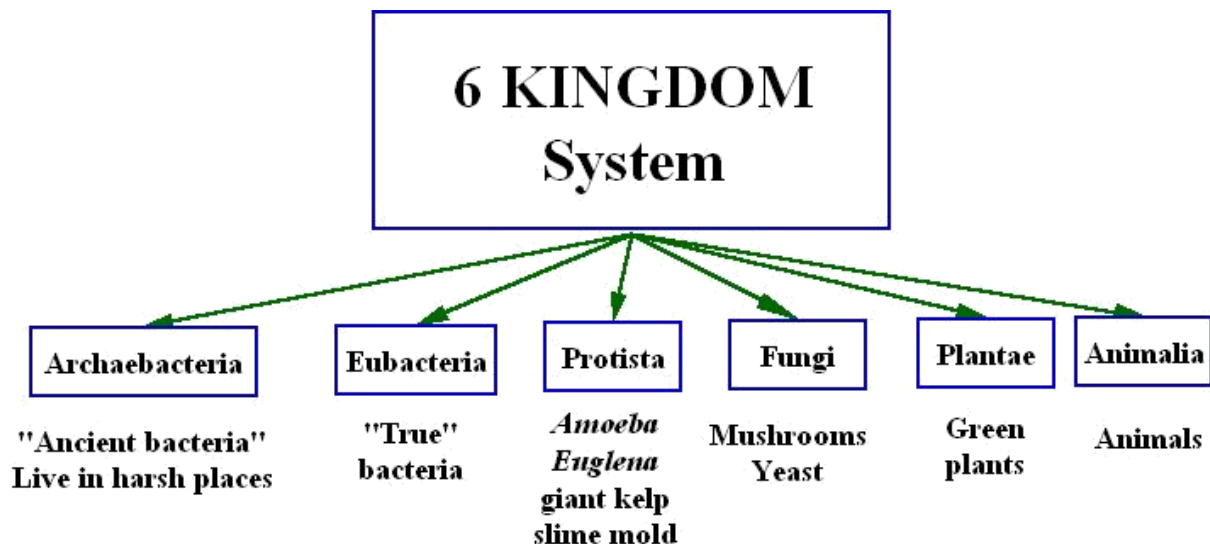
6 KINGDOM System

Archaebacteria

"Ancient bacteria" Live in harsh places

Eubacteria

"True" bacteria

Protista

*Amoeba*
*Euglena*
giant kelp
slime mold

Fungi

Mushrooms
Yeast

Plantae

Green plants

Animalia

Animals